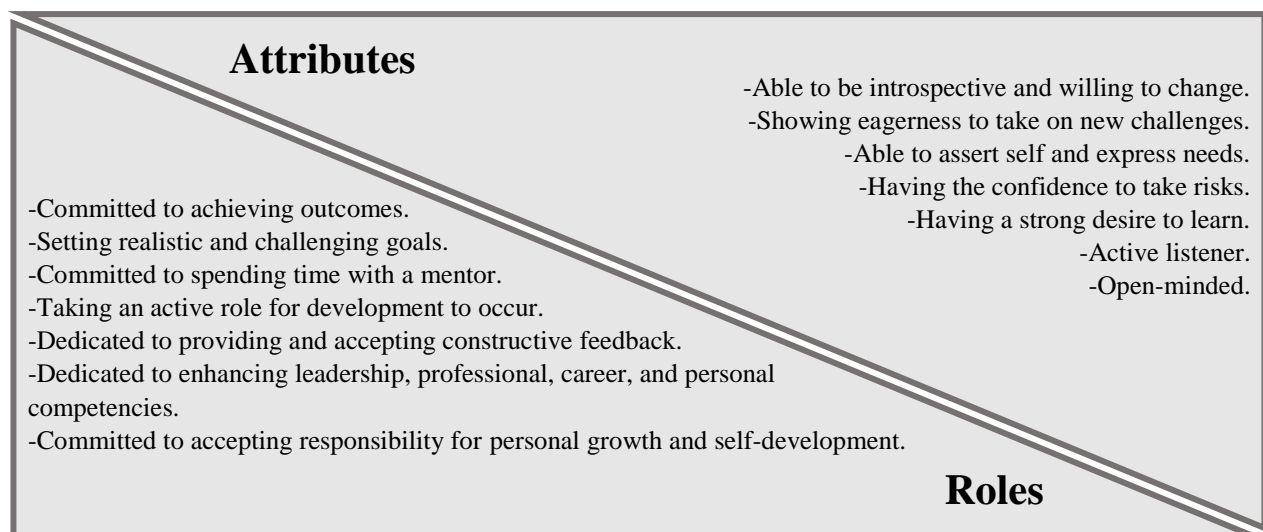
Attributes

-Able to be introspective and willing to change.
-Showing eagerness to take on new challenges.
-Able to assert self and express needs.
-Having the confidence to take risks.
-Having a strong desire to learn.
-Active listener.
-Open-minded.

-Committed to achieving outcomes.
-Setting realistic and challenging goals.
-Committed to spending time with a mentor.
-Taking an active role for development to occur.
-Dedicated to providing and accepting constructive feedback.
-Dedicated to enhancing leadership, professional, career, and personal competencies.
-Committed to accepting responsibility for personal growth and self-development.

Roles